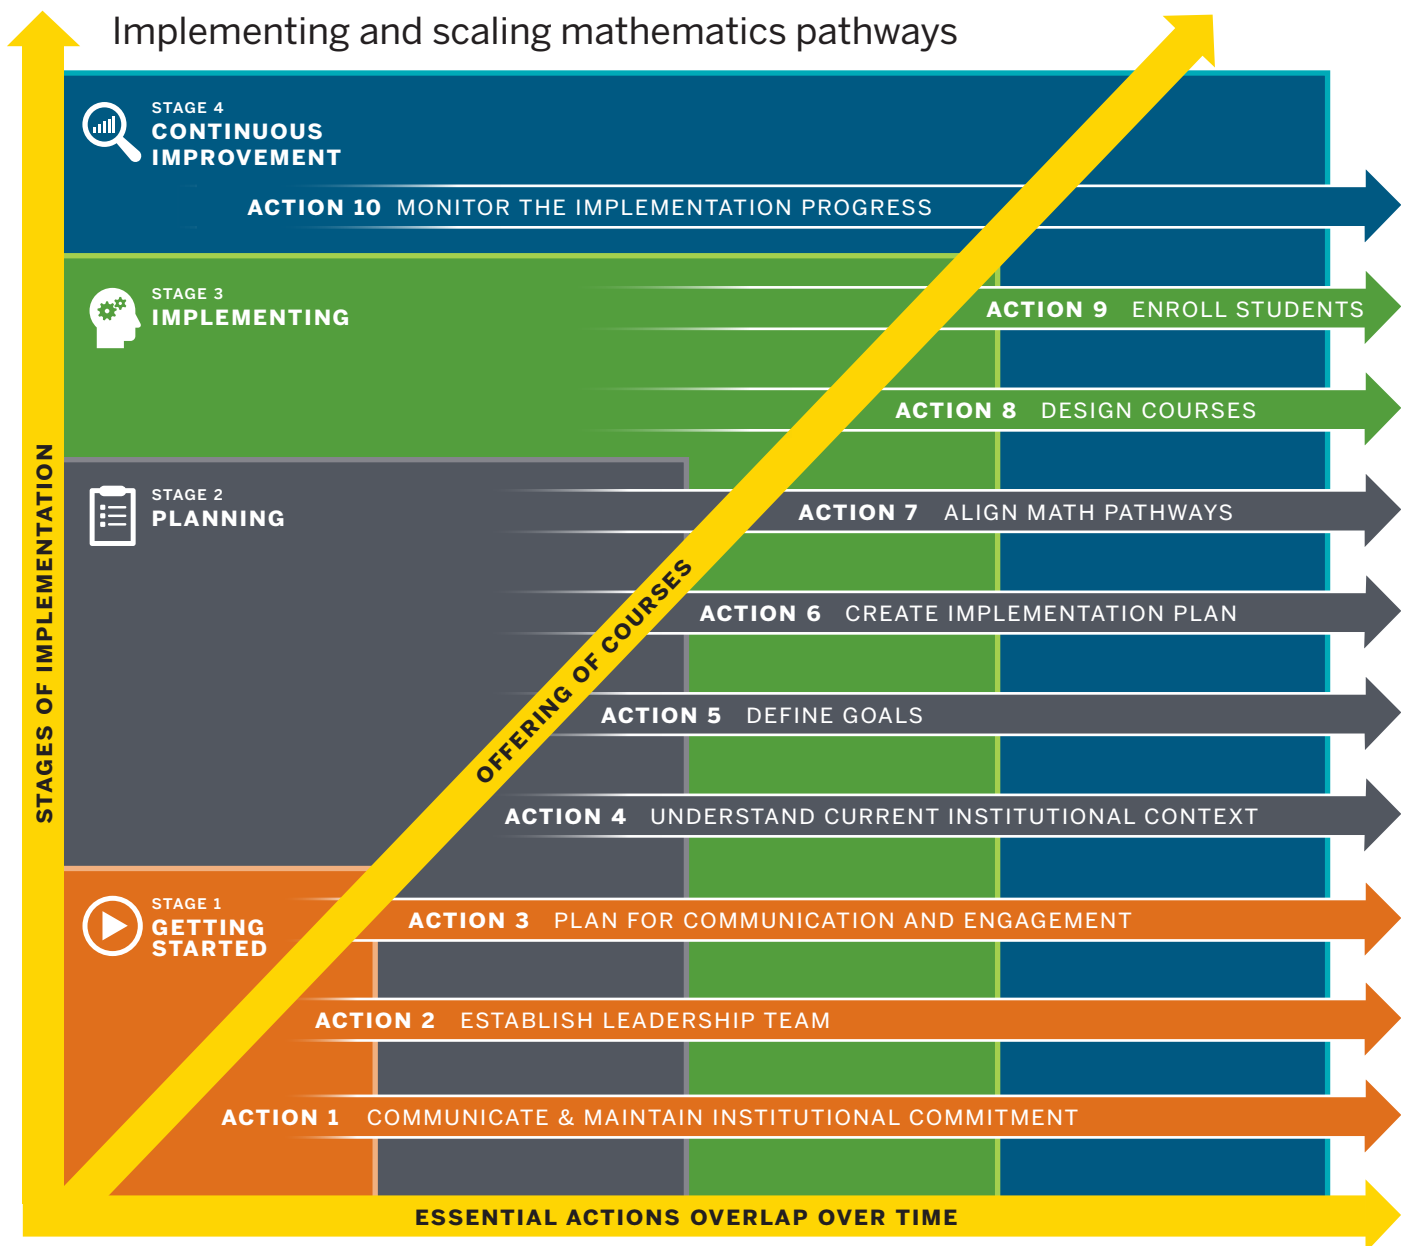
Implementing and scaling mathematics pathways

STAGE 4
CONTINUOUS IMPROVEMENT

ACTION 10 MONITOR THE IMPLEMENTATION PROGRESS

STAGE 3
IMPLEMENTING

ACTION 9 ENROLL STUDENTS

ACTION 8 DESIGN COURSES

STAGE 2
PLANNING

ACTION 7 ALIGN MATH PATHWAYS

ACTION 6 CREATE IMPLEMENTATION PLAN

ACTION 5 DEFINE GOALS

ACTION 4 UNDERSTAND CURRENT INSTITUTIONAL CONTEXT

STAGE 1
GETTING STARTED

ACTION 3 PLAN FOR COMMUNICATION AND ENGAGEMENT

ACTION 2 ESTABLISH LEADERSHIP TEAM

ACTION 1 COMMUNICATE & MAINTAIN INSTITUTIONAL COMMITMENT

OFFERING OF COURSES

STAGES OF IMPLEMENTATION

ESSENTIAL ACTIONS OVERLAP OVER TIME